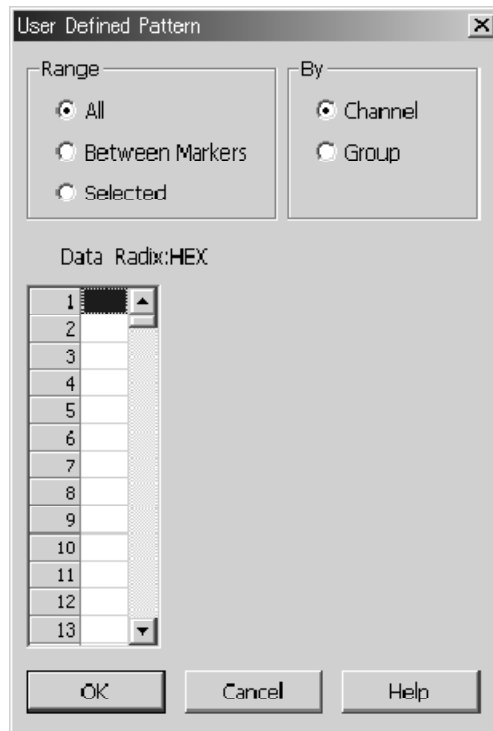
User Defined Pattern

Range
All
Between Markers
Selected

By
Channel
Group

Data Radix:HEX

| 1 | |
|---|---|
| 2 | |
| 3 | |
| 4 | |
| 5 | |
| 6 | |
| 7 | |
| 8 | |
| 9 | |
| 10 | |
| 11 | |
| 12 | |
| 13 | |

OK
Cancel
Help